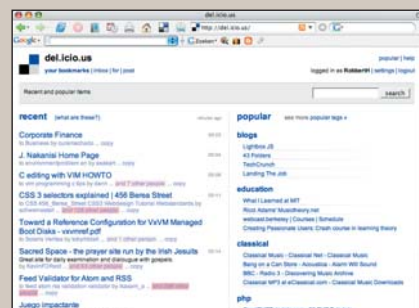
del.icio.us

http://del.icio.us/

del.icio.us

your bookmarks | inbox | for | post

popular | help

logged in as Robbert | settings | logout

Recent and popular items

search

recent (what are these?)

Corporate Finance

J. Nakanisi Home Page

C editing with VIM HOWTO

CSS 3 selectors explained | 456 Berea Street

Toward a Reference Configuration for VxVM Managed Boot Disks - vxvmref.pdf

Sacred Space - the prayer site run by the Irish Jesuits

Feed Validator for Atom and RSS

Juego impactante

popular see more popular tags »

blogs

Lightbox JS

43 Folders

TechCrunch

Landing The Job

education

What I Learned at MIT

Root Adams Musictheory.net

webcast.berkeley | Courses | Schedule

Creating Passionate Users: Crash course in learning theory

classical

Classical Music - Classical Net - Classical Music

Bang on a Can Store - Acoustica - Alarm Will Sound

BBC - Radio 3 - Discovering Music Archive

Classical MP3 at eClassical.com - Classical Music Downloads

php